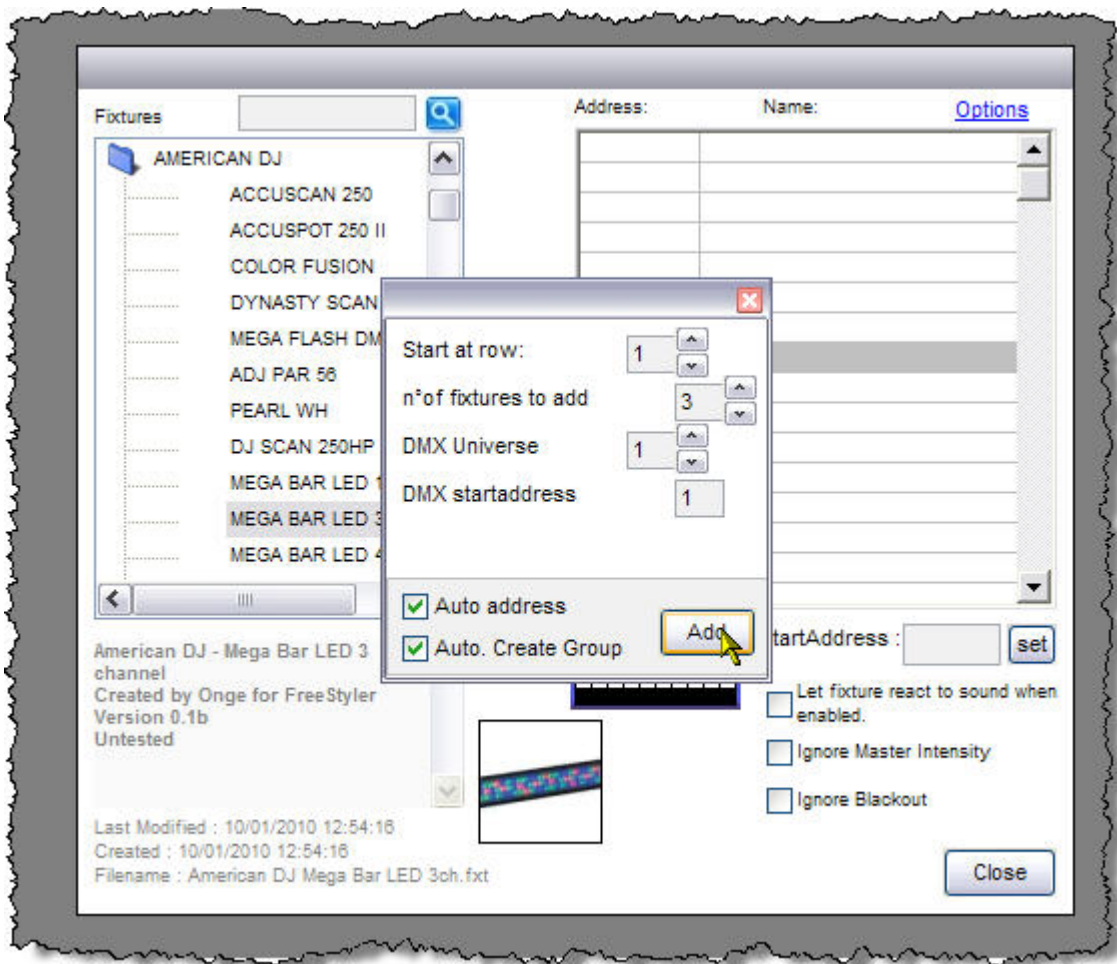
Fixtures

AMERICAN DJ
ACCUSCAN 250
ACCUSPOT 250 II
COLOR FUSION
DYNASTY SCAN
MEGA FLASH DM
ADJ PAR 56
PEARL WH
DJ SCAN 250HP
MEGA BAR LED 1
MEGA BAR LED 3
MEGA BAR LED 4

American DJ - Mega Bar LED 3 channel
Created by Onge for FreeStyler
Version 0.1b
Untested

Last Modified : 10/01/2010 12:54:16
Created : 10/01/2010 12:54:16
Filename : American DJ Mega Bar LED 3ch.fxt

Address: Name: Options

Start at row: 1
n°of fixtures to add 3
DMX Universe 1
DMX startaddress 1

Auto address
Auto. Create Group
Add

tartAddress : set

Let fixture react to sound when enabled.
Ignore Master Intensity
Ignore Blackout

Close